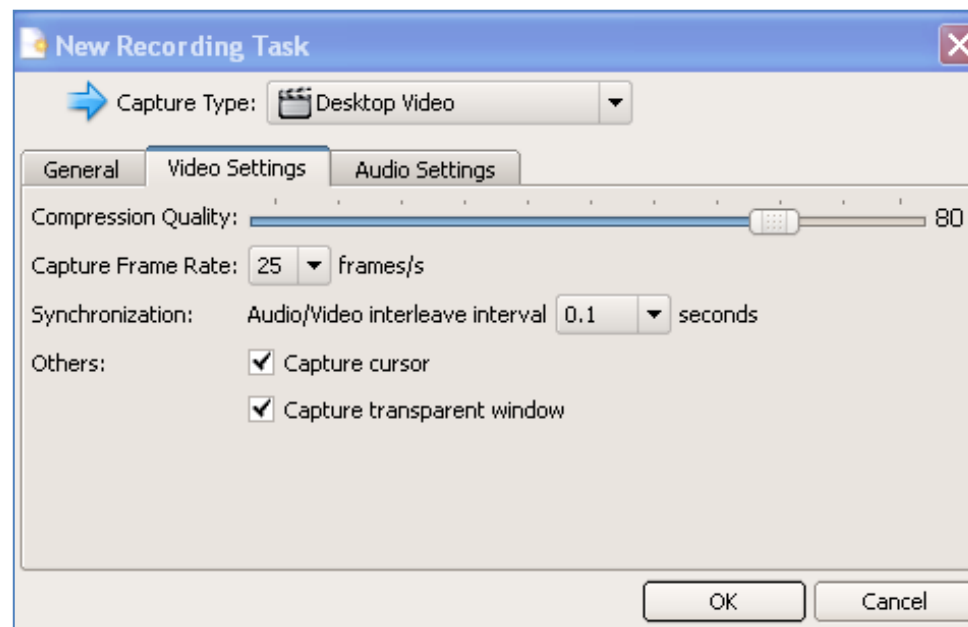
New Recording Task

Capture Type: Desktop Video

General | Video Settings | Audio Settings

Compression Quality: 80

Capture Frame Rate: 25 frames/s

Synchronization: Audio/Video interleave interval 0.1 seconds

Others: Capture cursor

Capture transparent window

OK | Cancel